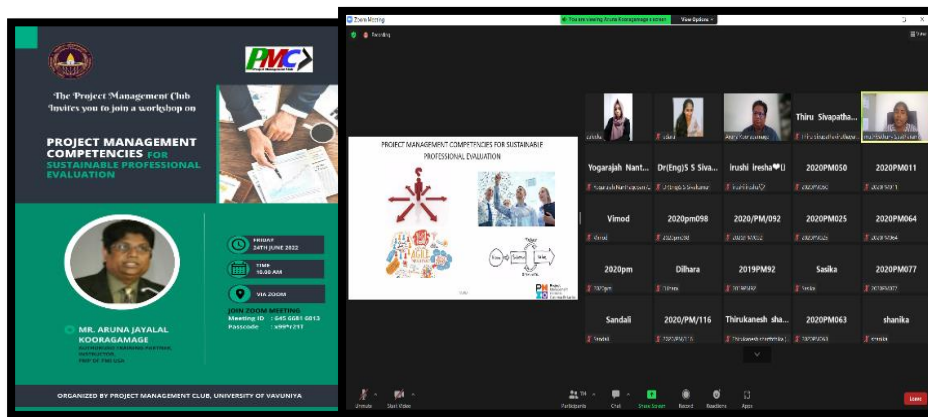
PMC

The Project Management Club Invites you to join a workshop on

PROJECT MANAGEMENT COMPETENCIES FOR SUSTAINABLE PROFESSIONAL EVALUATION

FRIDAY
24TH JUNE 2022

TIME
10.00 AM

VIA ZOOM

JOIN ZOOM MEETING
Meeting ID : 845 6081 6813
Passcode : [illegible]

MR. ARUNA JAYALAL KOORAGAMAGE
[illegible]

ORGANIZED BY PROJECT MANAGEMENT CLUB, UNIVERSITY OF VAVUNIYA

Zoom Meeting
You are viewing Aruna Kooragamage's screen
View Options
Recording

PROJECT MANAGEMENT COMPETENCIES FOR SUSTAINABLE PROFESSIONAL EVALUATION

Thiru Sivapatha...
Yogarajah Nant...
Dr(Eng)S S Siva...
Irushi iresha❤
2020PM050
2020PM011
Vimod
2020pm098
2020/PM/092
2020PM025
2020PM064
2020pm
Dilhara
2019PM92
Sasika
2020PM077
Sandali
2020/PM/116
Thirukanesh sha...
2020PM063
shanika

Unmute
Start Video
Participants
Chat
Share Screen
Record
Reactions
Apps
Leave